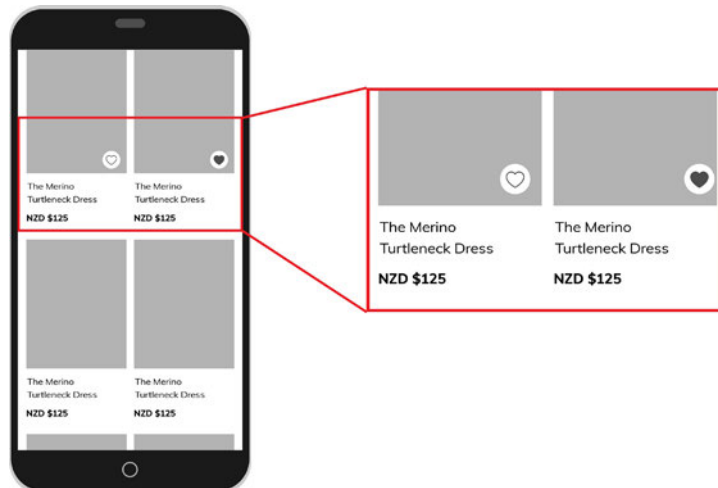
The Merino Turtleneck Dress

NZD $125

The Merino Turtleneck Dress

NZD $125

The Merino Turtleneck Dress

NZD $125

The Merino Turtleneck Dress

NZD $125

The Merino Turtleneck Dress

NZD $125

The Merino Turtleneck Dress

NZD $125